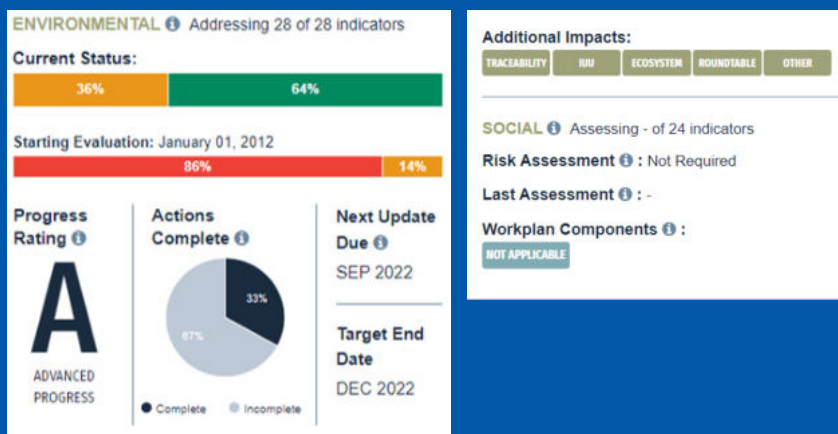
ENVIRONMENTAL ℹ Addressing 28 of 28 indicators

Current Status:

36% 64%

Starting Evaluation: January 01, 2012

86% 14%

Progress Rating ℹ

A

ADVANCED PROGRESS

Actions Complete ℹ

33%

67%

● Complete ● Incomplete

Next Update Due ℹ

SEP 2022

Target End Date

DEC 2022

Additional Impacts:

TRACEABILITY IUU ECOSYSTEM ROUNDTABLE OTHER

SOCIAL ℹ Assessing - of 24 indicators

Risk Assessment ℹ : Not Required

Last Assessment ℹ : -

Workplan Components ℹ :

NOT APPLICABLE